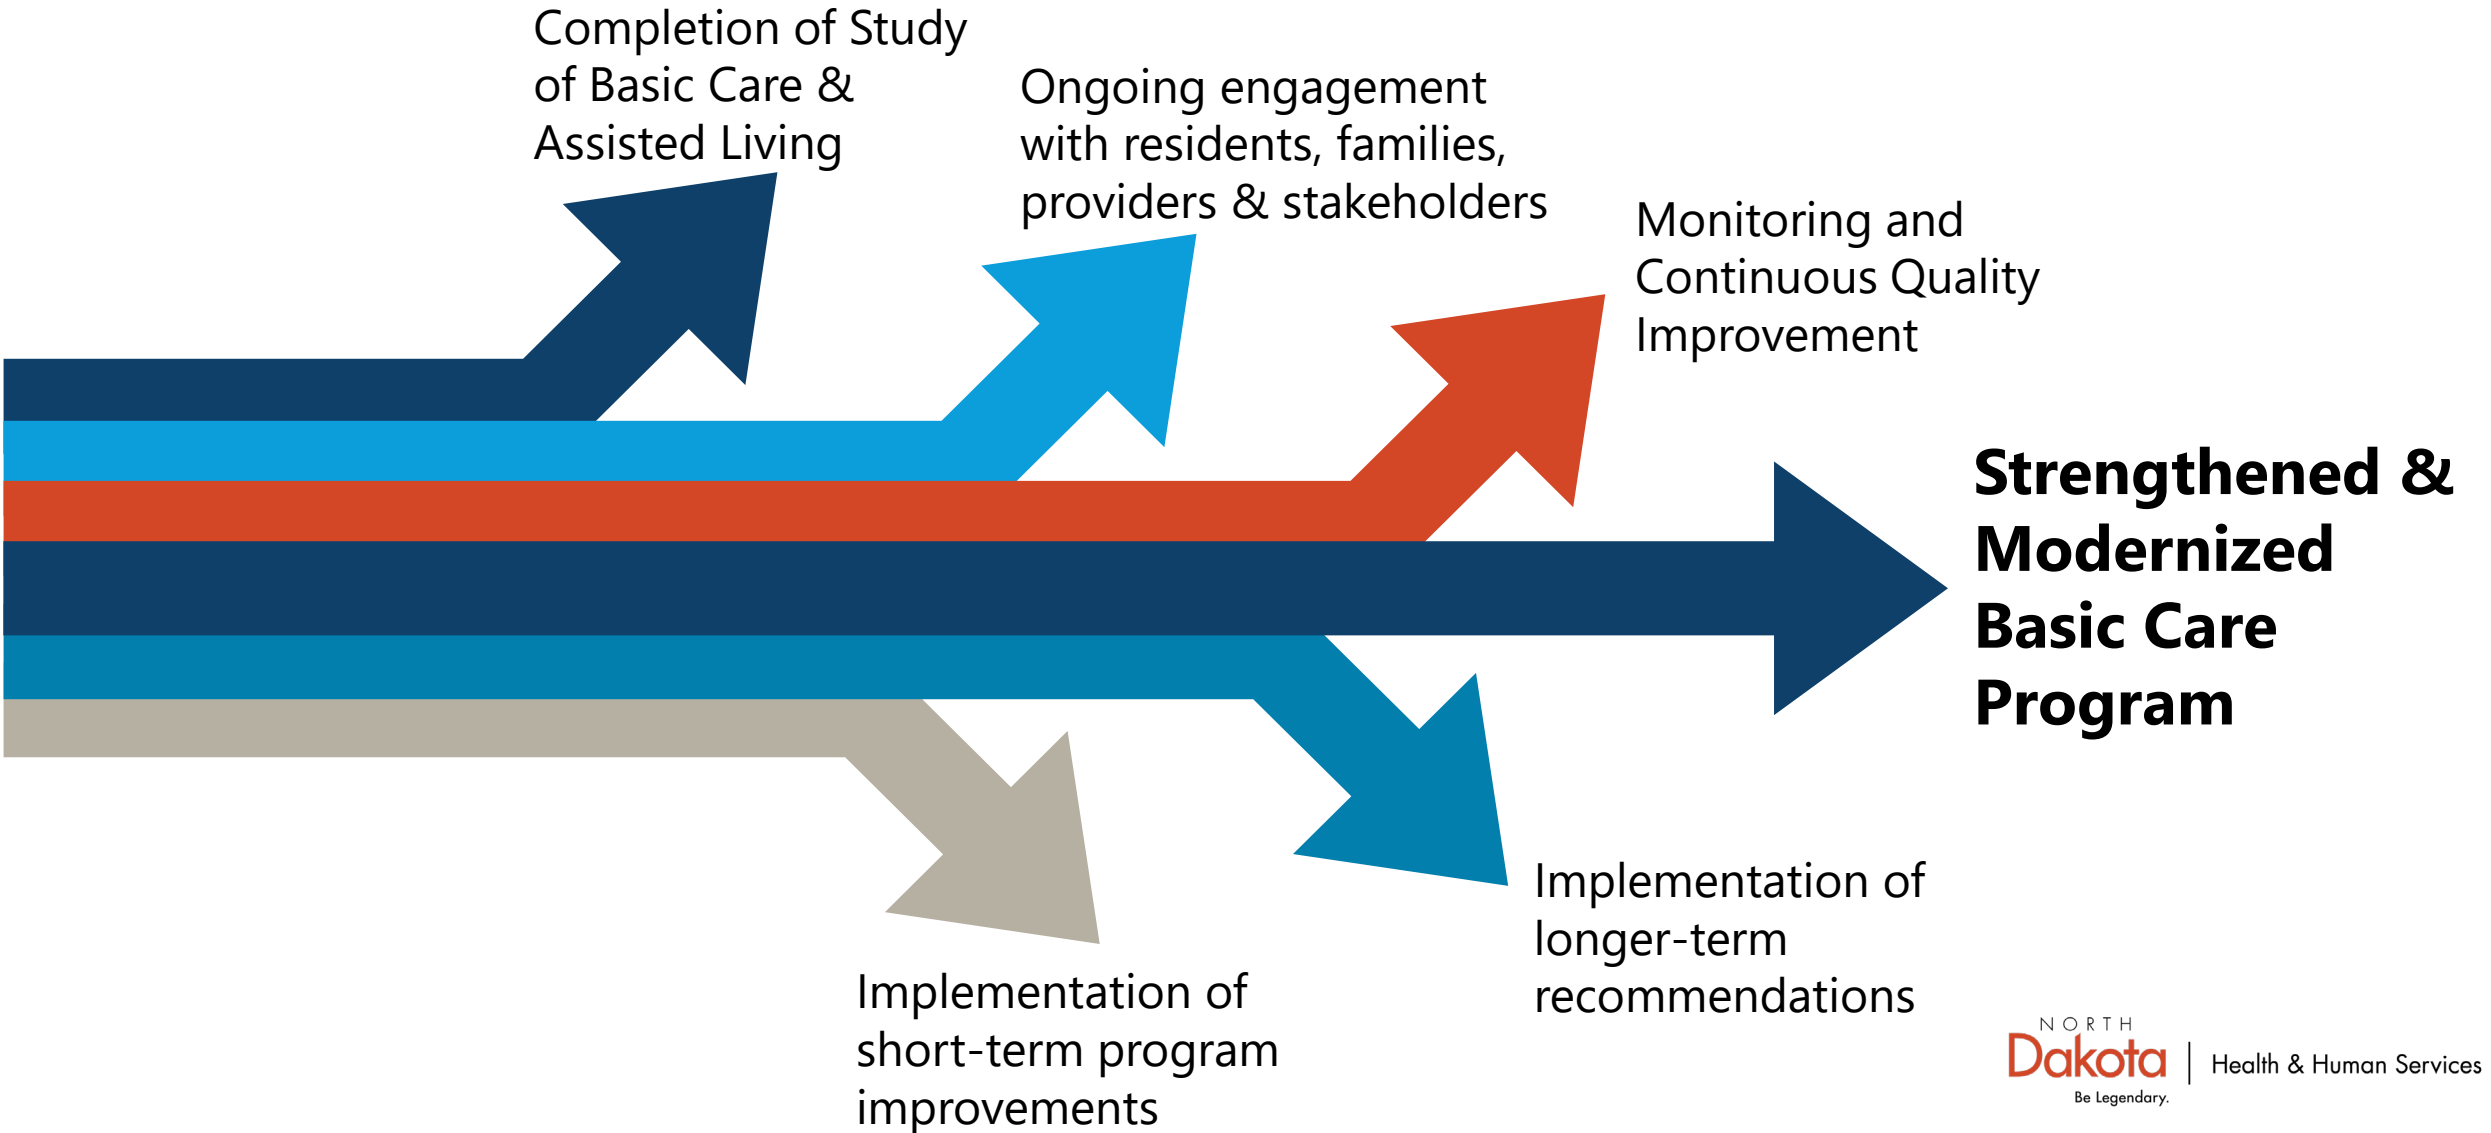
Completion of Study of Basic Care & Assisted Living

Ongoing engagement with residents, families, providers & stakeholders

Monitoring and Continuous Quality Improvement

Strengthened & Modernized Basic Care Program

Implementation of longer-term recommendations

Implementation of short-term program improvements

NORTH Dakota Be Legendary. | Health & Human Services